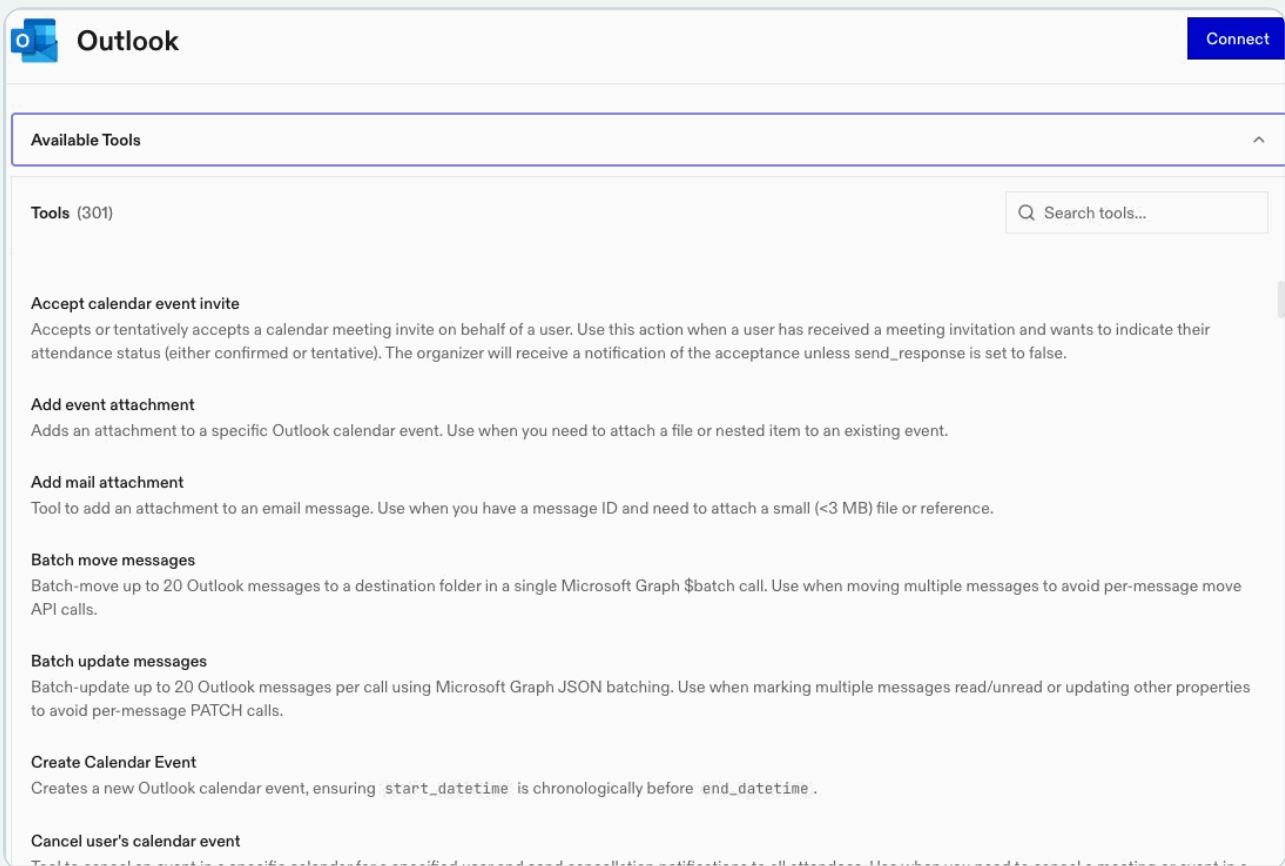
Outlook

Connect

Available Tools

Tools (301)

Search tools...

Accept calendar event invite
Accepts or tentatively accepts a calendar meeting invite on behalf of a user. Use this action when a user has received a meeting invitation and wants to indicate their attendance status (either confirmed or tentative). The organizer will receive a notification of the acceptance unless send_response is set to false.

Add event attachment
Adds an attachment to a specific Outlook calendar event. Use when you need to attach a file or nested item to an existing event.

Add mail attachment
Tool to add an attachment to an email message. Use when you have a message ID and need to attach a small (<3 MB) file or reference.

Batch move messages
Batch-move up to 20 Outlook messages to a destination folder in a single Microsoft Graph $batch call. Use when moving multiple messages to avoid per-message move API calls.

Batch update messages
Batch-update up to 20 Outlook messages per call using Microsoft Graph JSON batching. Use when marking multiple messages read/unread or updating other properties to avoid per-message PATCH calls.

Create Calendar Event
Creates a new Outlook calendar event, ensuring start_datetime is chronologically before end_datetime.

Cancel user's calendar event
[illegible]